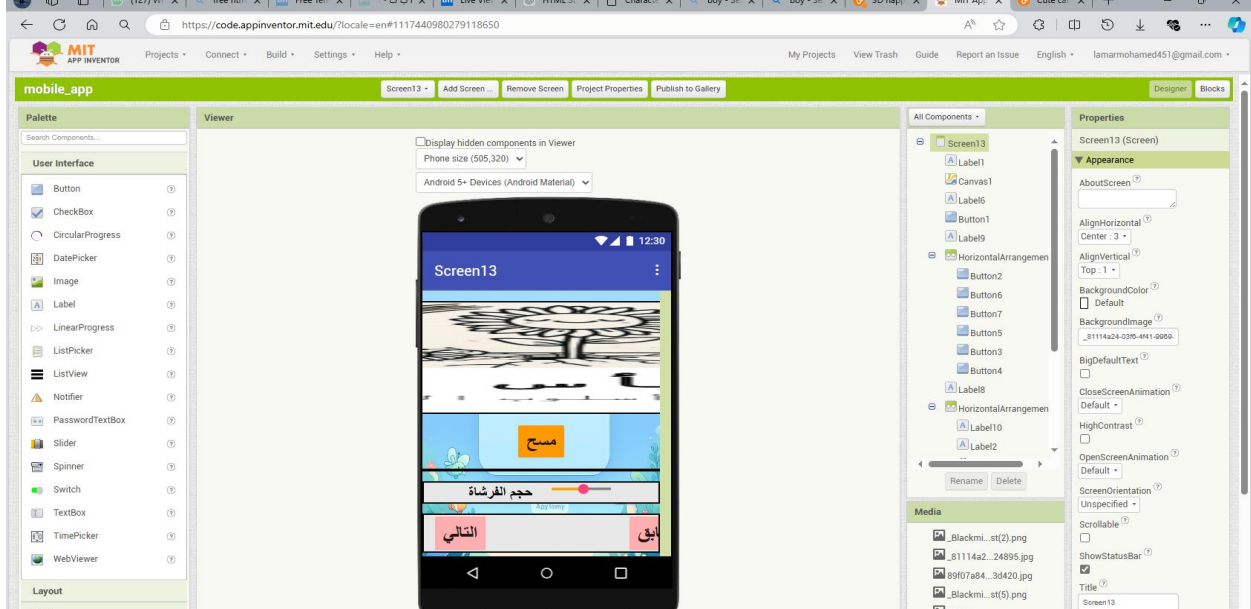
https://code.appinventor.mit.edu/?locale=en#1117440980279118650

MIT APP INVENTOR Projects ▾ Connect ▾ Build ▾ Settings ▾ Help ▾ My Projects View Trash Guide Report an Issue English ▾ lamarmohamed451@gmail.com ▾

mobile_app Screen13 ▾ Add Screen ... Remove Screen Project Properties Publish to Gallery Designer Blocks

Palette
Search Components...
User Interface
Button
CheckBox
CircularProgress
DatePicker
Image
Label
LinearProgress
ListPicker
ListView
Notifier
PasswordTextBox
Slider
Spinner
Switch
TextBox
TimePicker
WebViewer
Layout

Viewer
Display hidden components in Viewer
Phone size (505,320)
Android 5+ Devices (Android Material)
12:30
Screen13
مسح
حجم الفرشاة
التالي
ابق

All Components ▾
Screen13
Label1
Canvas1
Label6
Button1
Label9
HorizontalArrangemen
Button2
Button6
Button7
Button5
Button3
Button4
Label8
HorizontalArrangemen
Label10
Label2
Rename Delete

Media
_Blackmi...st(2).png
_81114a2...24895.jpg
89f07a84...3d420.jpg
_Blackmi...st(5).png

Properties
Screen13 (Screen)
Appearance
AboutScreen
AlignHorizontal
Center : 3 ▾
AlignVertical
Top : 1 ▾
BackgroundColor
Default
BackgroundImage
_81114a24-03f6-4f41-8969-
BigDefaultText
CloseScreenAnimation
Default ▾
HighContrast
OpenScreenAnimation
Default ▾
ScreenOrientation
Unspecified ▾
Scrollable
ShowStatusBar
Title
Screen13